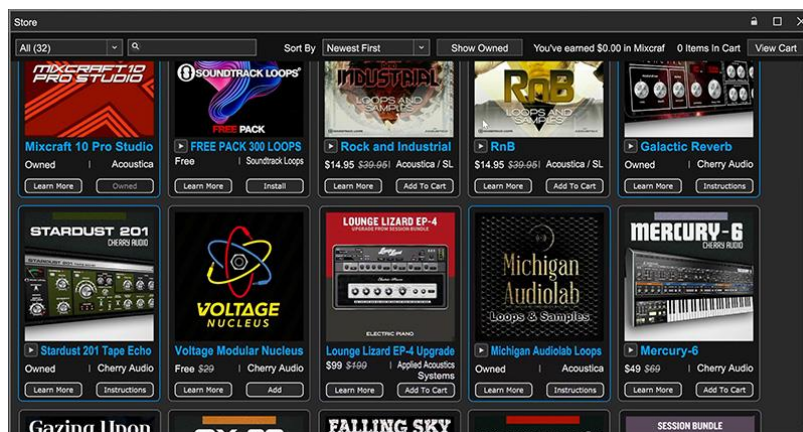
Store

All (32)

Sort By Newest First

Show Owned

You've earned $0.00 in Mixcraf

0 Items In Cart

View Cart

MIXCRAFT 10 PRO STUDIO

Mixcraft 10 Pro Studio

Owned | Acoustica

Learn More

Owned

SOUNDTRACK LOOPS

FREE PACK

FREE PACK 300 LOOPS

Free | Soundtrack Loops

Learn More

Install

INDUSTRIAL LOOPS AND SAMPLES

Rock and Industrial

$14.95 ~~$39.95~~ | Acoustica / SL

Learn More

Add To Cart

RnB LOOPS AND SAMPLES

RnB

$14.95 ~~$39.95~~ | Acoustica / SL

Learn More

Add To Cart

Galactic Reverb

Owned | Cherry Audio

Learn More

Instructions

STARDUST 201 CHERRY AUDIO

Stardust 201 Tape Echo

Owned | Cherry Audio

Learn More

Instructions

VOLTAGE NUCLEUS

Voltage Modular Nucleus

Free ~~$29~~ | Cherry Audio

Learn More

Add

LOUNGE LIZARD EP-4 UPGRADE FROM SESSION BUNDLE

ELECTRIC PIANO

Lounge Lizard EP-4 Upgrade

$99 ~~$199~~ | Applied Acoustics Systems

Learn More

Add To Cart

Michigan Audiolab Loops & Samples

Michigan Audiolab Loops

Owned | Acoustica

Learn More

Instructions

MERCURY-6 CHERRY AUDIO

Mercury-6

$49 ~~$69~~ | Cherry Audio

Learn More

Add To Cart

Gazing Upon

FALLING SKY

SESSION BUNDLE